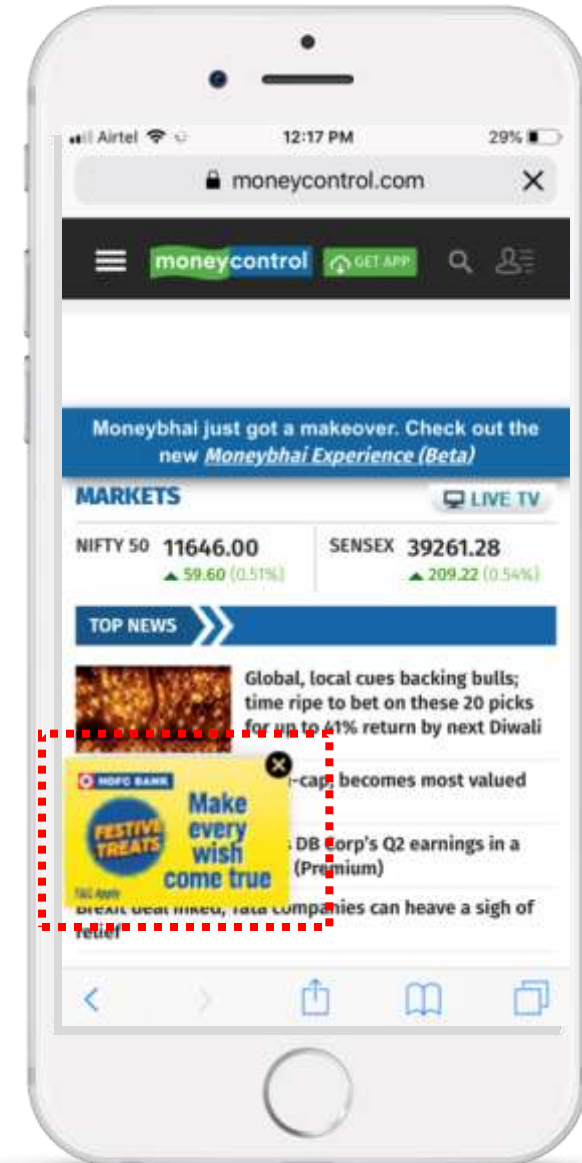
Airtel 12:17 PM 29%

moneycontrol.com

moneycontrol GET APP

Moneybhai just got a makeover. Check out the new Moneybhai Experience (Beta)

MARKETS

LIVE TV

NIFTY 50 11646.00
▲ 59.60 (0.51%)

SENSEX 39261.28
▲ 209.22 (0.54%)

TOP NEWS

Global, local cues backing bulls; time ripe to bet on these 20 picks for up to 41% return by next Diwali

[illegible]-cap becomes most valued

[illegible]s DB Corp's Q2 earnings in a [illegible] (Premium)

Brexit deal inked, Tata companies can heave a sigh of relief

HDFC BANK
FESTIVE TREATS
Make every wish come true
T&C Apply